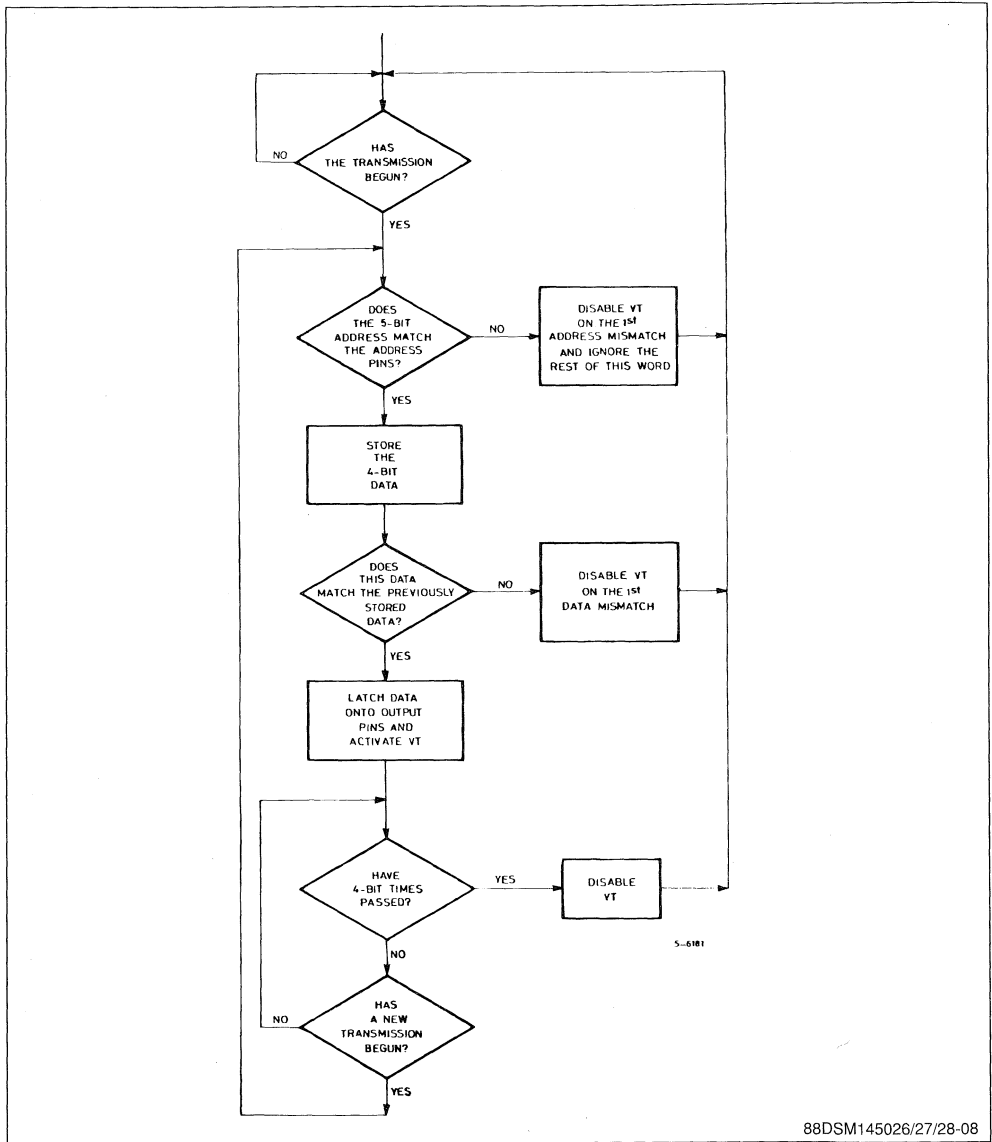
NO

HAS THE TRANSMISSION BEGUN?

YES

DOES THE 5-BIT ADDRESS MATCH THE ADDRESS PINS?

NO

DISABLE VT ON THE 1$^{st}$ ADDRESS MISMATCH AND IGNORE THE REST OF THIS WORD

YES

STORE THE 4-BIT DATA

DOES THIS DATA MATCH THE PREVIOUSLY STORED DATA?

NO

DISABLE VT ON THE 1$^{st}$ DATA MISMATCH

YES

LATCH DATA ONTO OUTPUT PINS AND ACTIVATE VT

HAVE 4-BIT TIMES PASSED?

YES

DISABLE VT

5-6181

NO

NO

HAS A NEW TRANSMISSION BEGUN?

YES

88DSM145026/27/28-08